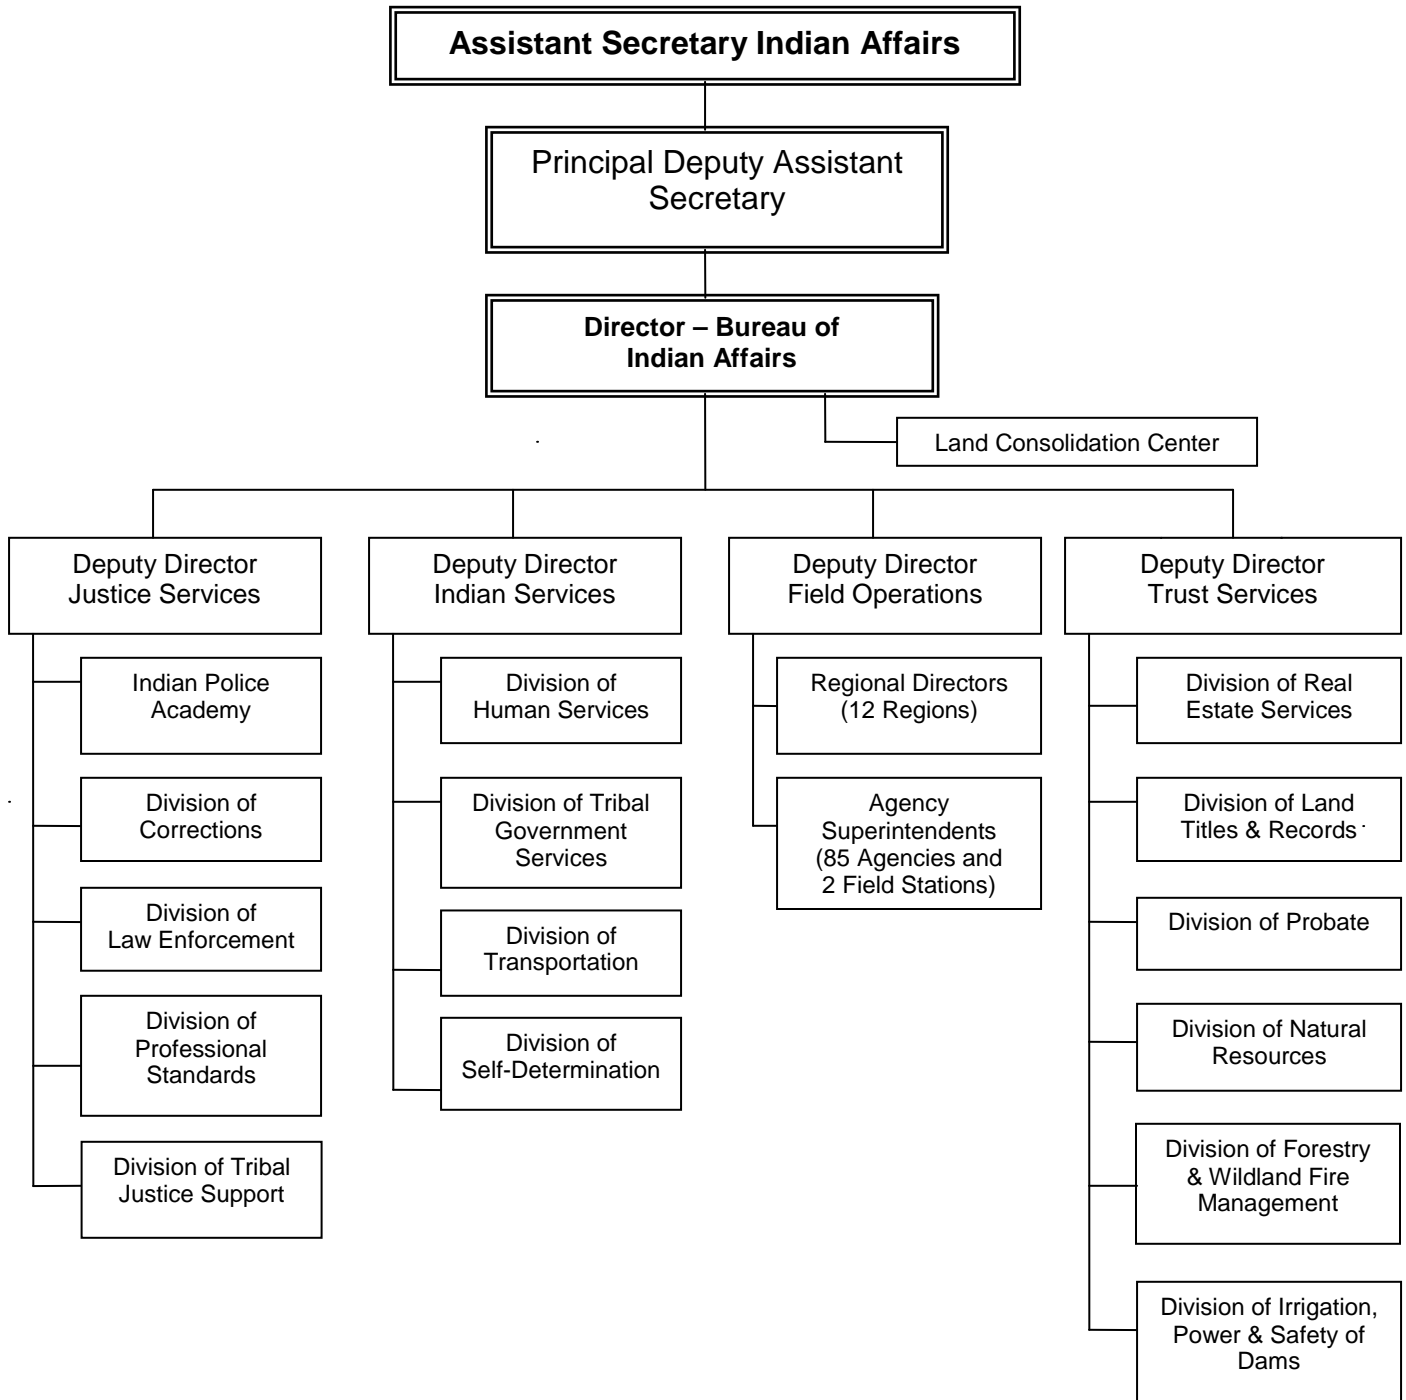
Assistant Secretary Indian Affairs

Principal Deputy Assistant Secretary

Director – Bureau of Indian Affairs

Land Consolidation Center

Deputy Director Justice Services

Indian Police Academy

Division of Corrections

Division of Law Enforcement

Division of Professional Standards

Division of Tribal Justice Support

Deputy Director Indian Services

Division of Human Services

Division of Tribal Government Services

Division of Transportation

Division of Self-Determination

Deputy Director Field Operations

Regional Directors (12 Regions)

Agency Superintendents (85 Agencies and 2 Field Stations)

Deputy Director Trust Services

Division of Real Estate Services

Division of Land Titles & Records

Division of Probate

Division of Natural Resources

Division of Forestry & Wildland Fire Management

Division of Irrigation, Power & Safety of Dams